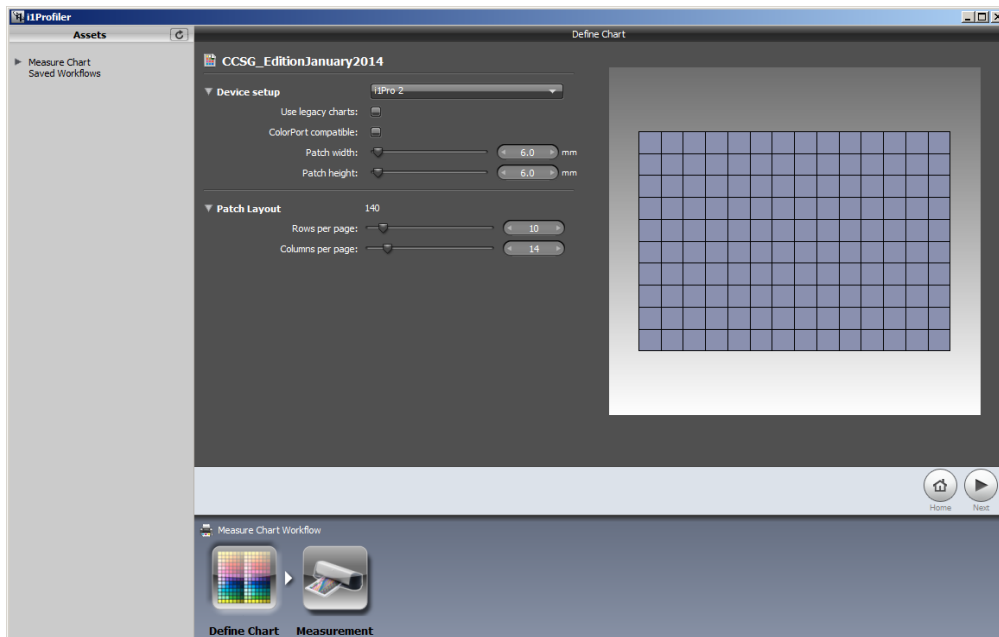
i1Profiler

Assets

Measure Chart
Saved Workflows

Define Chart

CCSG_EditionJanuary2014

Device setup
i1Pro 2
Use legacy charts:
ColorPort compatible:
Patch width: 6.0 mm
Patch height: 6.0 mm

Patch Layout 140
Rows per page: 10
Columns per page: 14

Home
Next

Measure Chart Workflow

Define Chart
Measurement